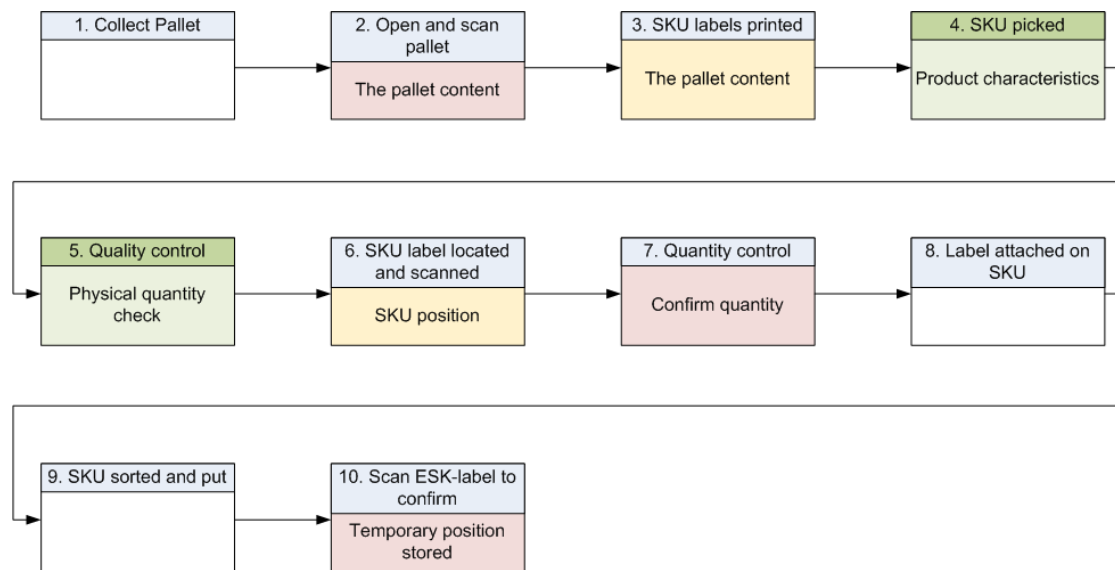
1. Collect Pallet

2. Open and scan pallet

The pallet content

3. SKU labels printed

The pallet content

4. SKU picked

Product characteristics

5. Quality control

Physical quantity check

6. SKU label located and scanned

SKU position

7. Quantity control

Confirm quantity

8. Label attached on SKU

9. SKU sorted and put

10. Scan ESK-label to confirm

Temporary position stored